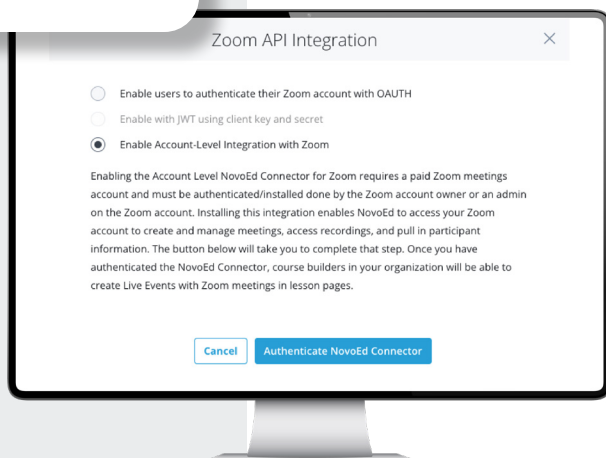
Zoom API Integration

×

Enable users to authenticate their Zoom account with OAUTH

Enable with JWT using client key and secret

Enable Account-Level Integration with Zoom

Enabling the Account Level NovoEd Connector for Zoom requires a paid Zoom meetings account and must be authenticated/installed done by the Zoom account owner or an admin on the Zoom account. Installing this integration enables NovoEd to access your Zoom account to create and manage meetings, access recordings, and pull in participant information. The button below will take you to complete that step. Once you have authenticated the NovoEd Connector, course builders in your organization will be able to create Live Events with Zoom meetings in lesson pages.

Cancel

Authenticate NovoEd Connector